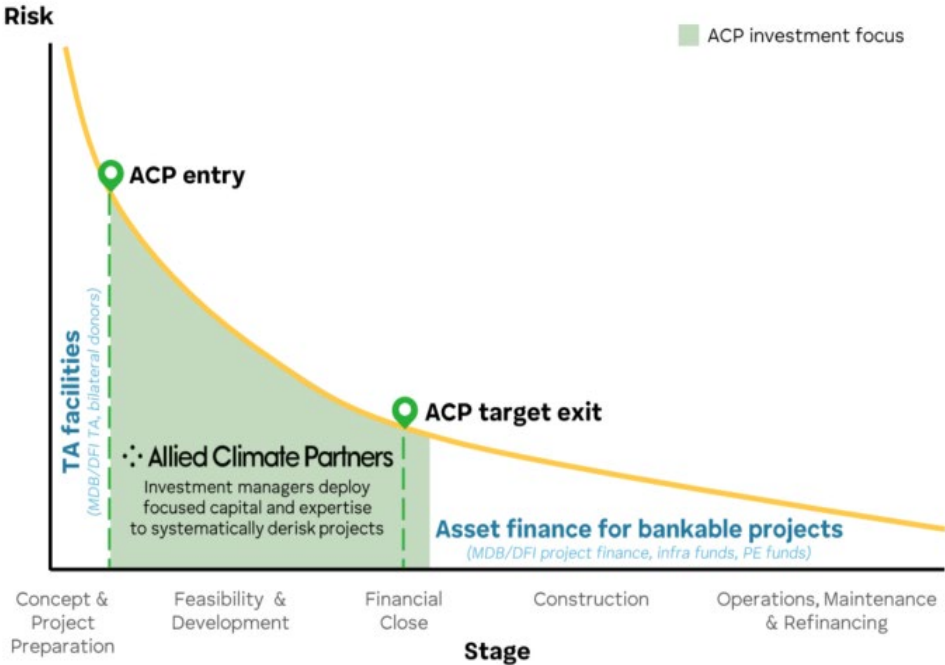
Risk

ACP investment focus

ACP entry

TA facilities
(MDB/DFI TA, bilateral donors)

ACP target exit

Allied Climate Partners
Investment managers deploy focused capital and expertise to systematically derisk projects

Asset finance for bankable projects
(MDB/DFI project finance, infra funds, PE funds)

Concept & Project Preparation

Feasibility & Development

Financial Close

Construction

Operations, Maintenance & Refinancing

Stage